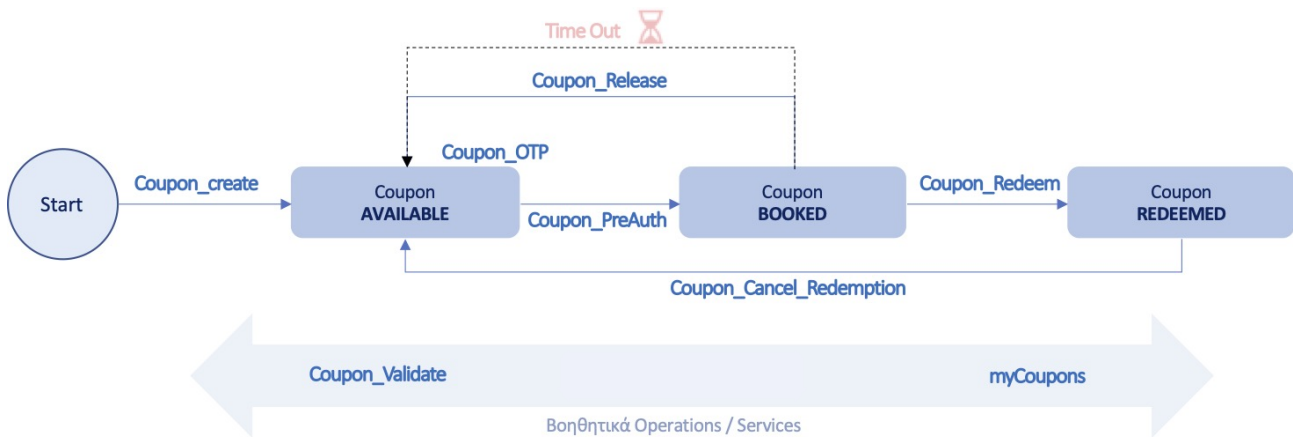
Time Out

Coupon_Release

Coupon_OTP

Start

Coupon_create

Coupon
AVAILABLE

Coupon_PreAuth

Coupon
BOOKED

Coupon_Redeem

Coupon
REDEEMED

Coupon_Cancel_Redemption

Coupon_Validate

myCoupons

Βοηθητικά Operations / Services